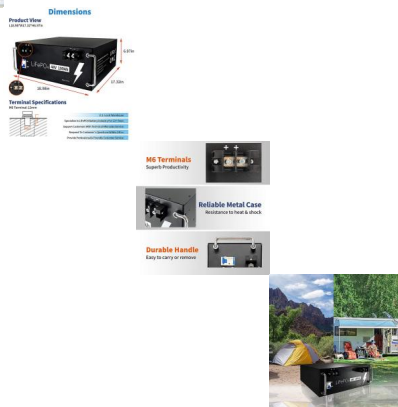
Dimensions

Product View

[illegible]

LiFePO4

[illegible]

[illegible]

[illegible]

Terminal Specifications

M6 Terminal Screw

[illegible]

M6 Terminals
Superb Productivity

Reliable Metal Case
Resistance to heat & shock

Durable Handle
Easy to carry or remove

LiFePO4